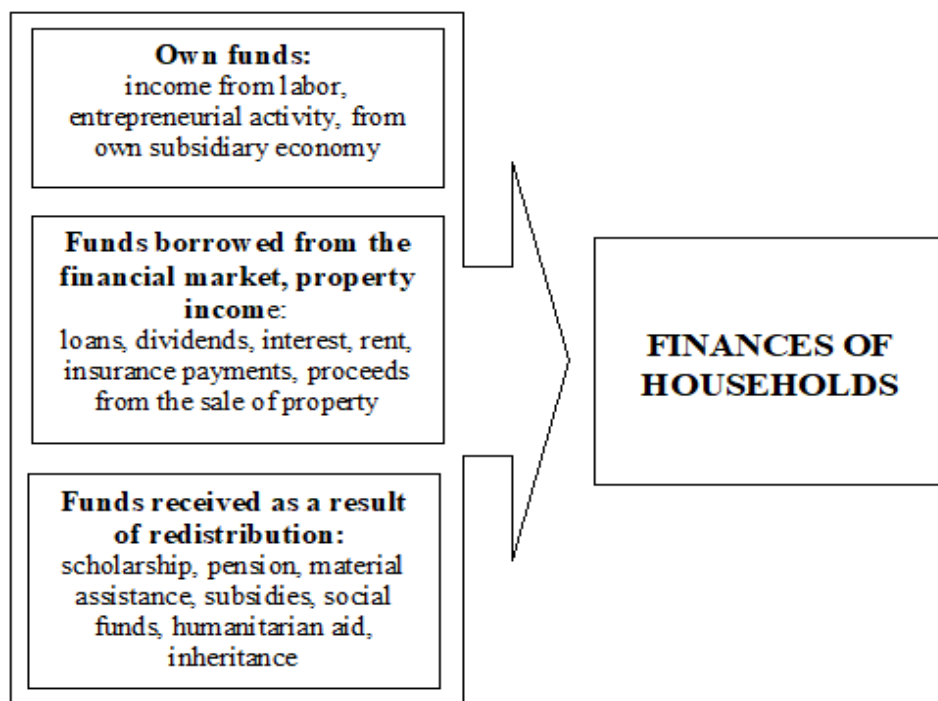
**Own funds:**
income from labor, entrepreneurial activity, from own subsidiary economy

**Funds borrowed from the financial market, property income:**
loans, dividends, interest, rent, insurance payments, proceeds from the sale of property

**Funds received as a result of redistribution:**
scholarship, pension, material assistance, subsidies, social funds, humanitarian aid, inheritance

**FINANCES OF HOUSEHOLDS**